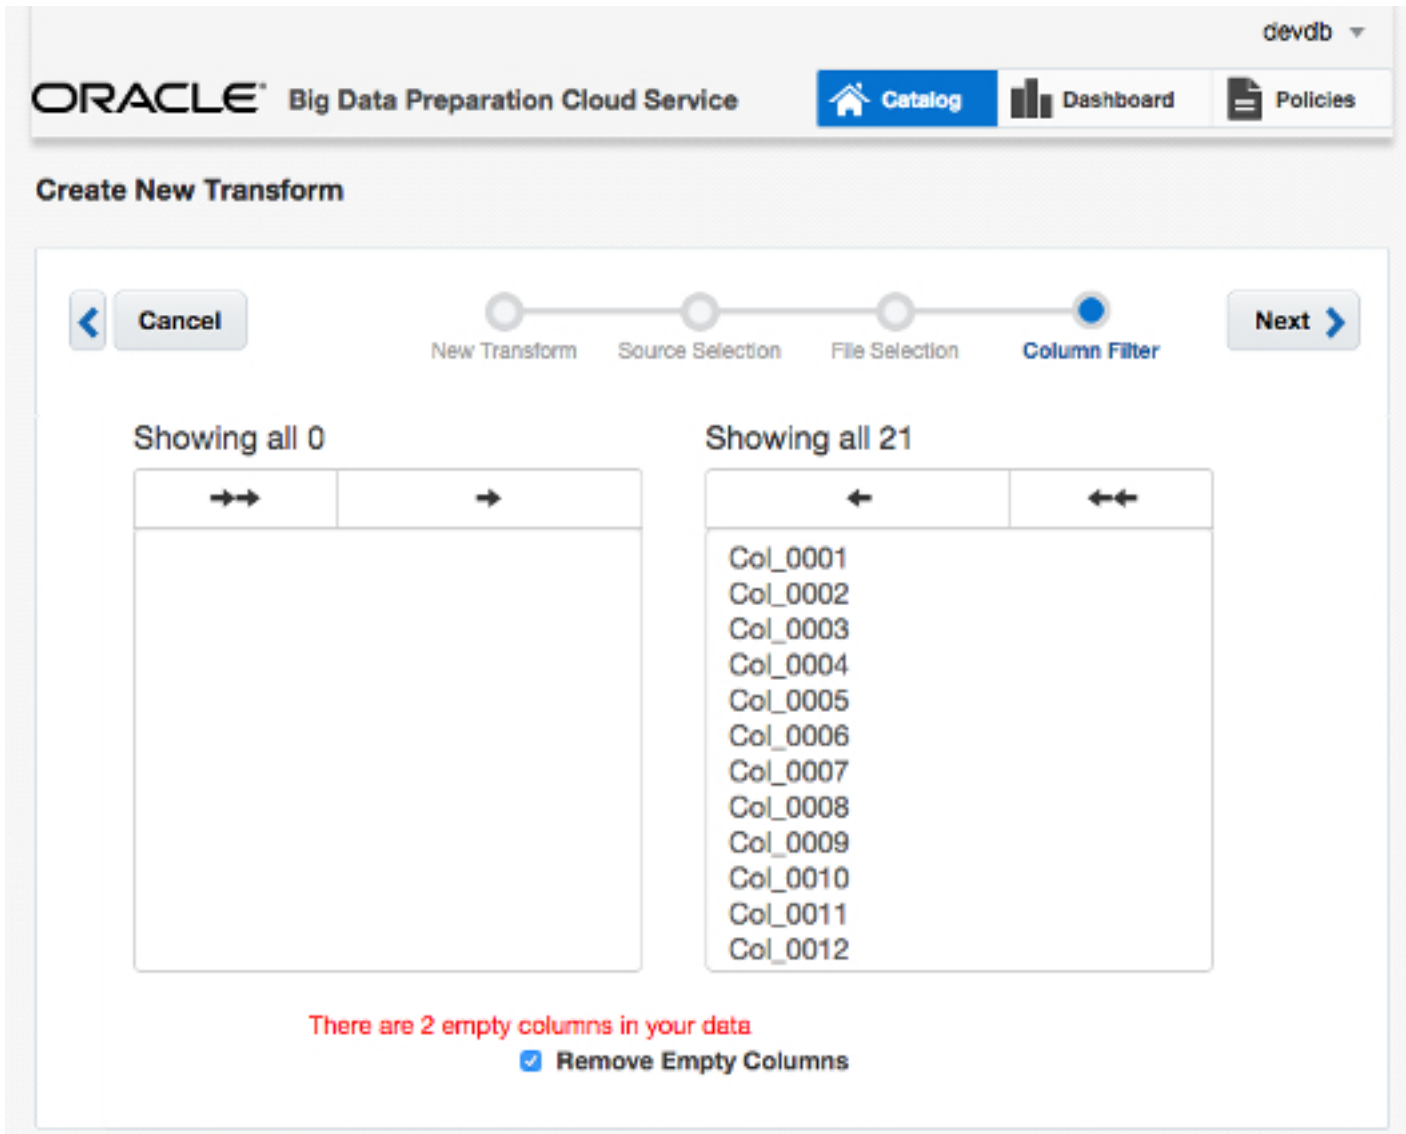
devdb

ORACLE Big Data Preparation Cloud Service

Catalog Dashboard Policies

Create New Transform

Cancel

New Transform Source Selection File Selection Column Filter

Next

Showing all 0

Showing all 21

Col_0001
Col_0002
Col_0003
Col_0004
Col_0005
Col_0006
Col_0007
Col_0008
Col_0009
Col_0010
Col_0011
Col_0012

There are 2 empty columns in your data

Remove Empty Columns